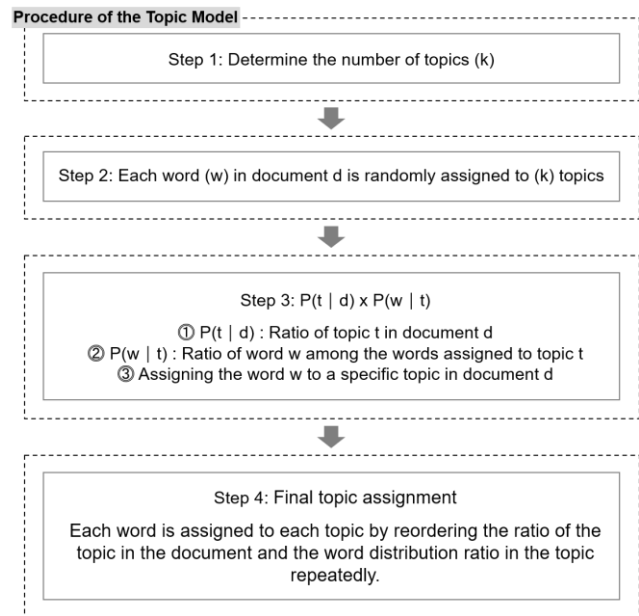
Procedure of the Topic Model

Step 1: Determine the number of topics (k)

Step 2: Each word (w) in document d is randomly assigned to (k) topics

Step 3: P(t | d) x P(w | t)

① P(t | d) : Ratio of topic t in document d
② P(w | t) : Ratio of word w among the words assigned to topic t
③ Assigning the word w to a specific topic in document d

Step 4: Final topic assignment

Each word is assigned to each topic by reordering the ratio of the topic in the document and the word distribution ratio in the topic repeatedly.